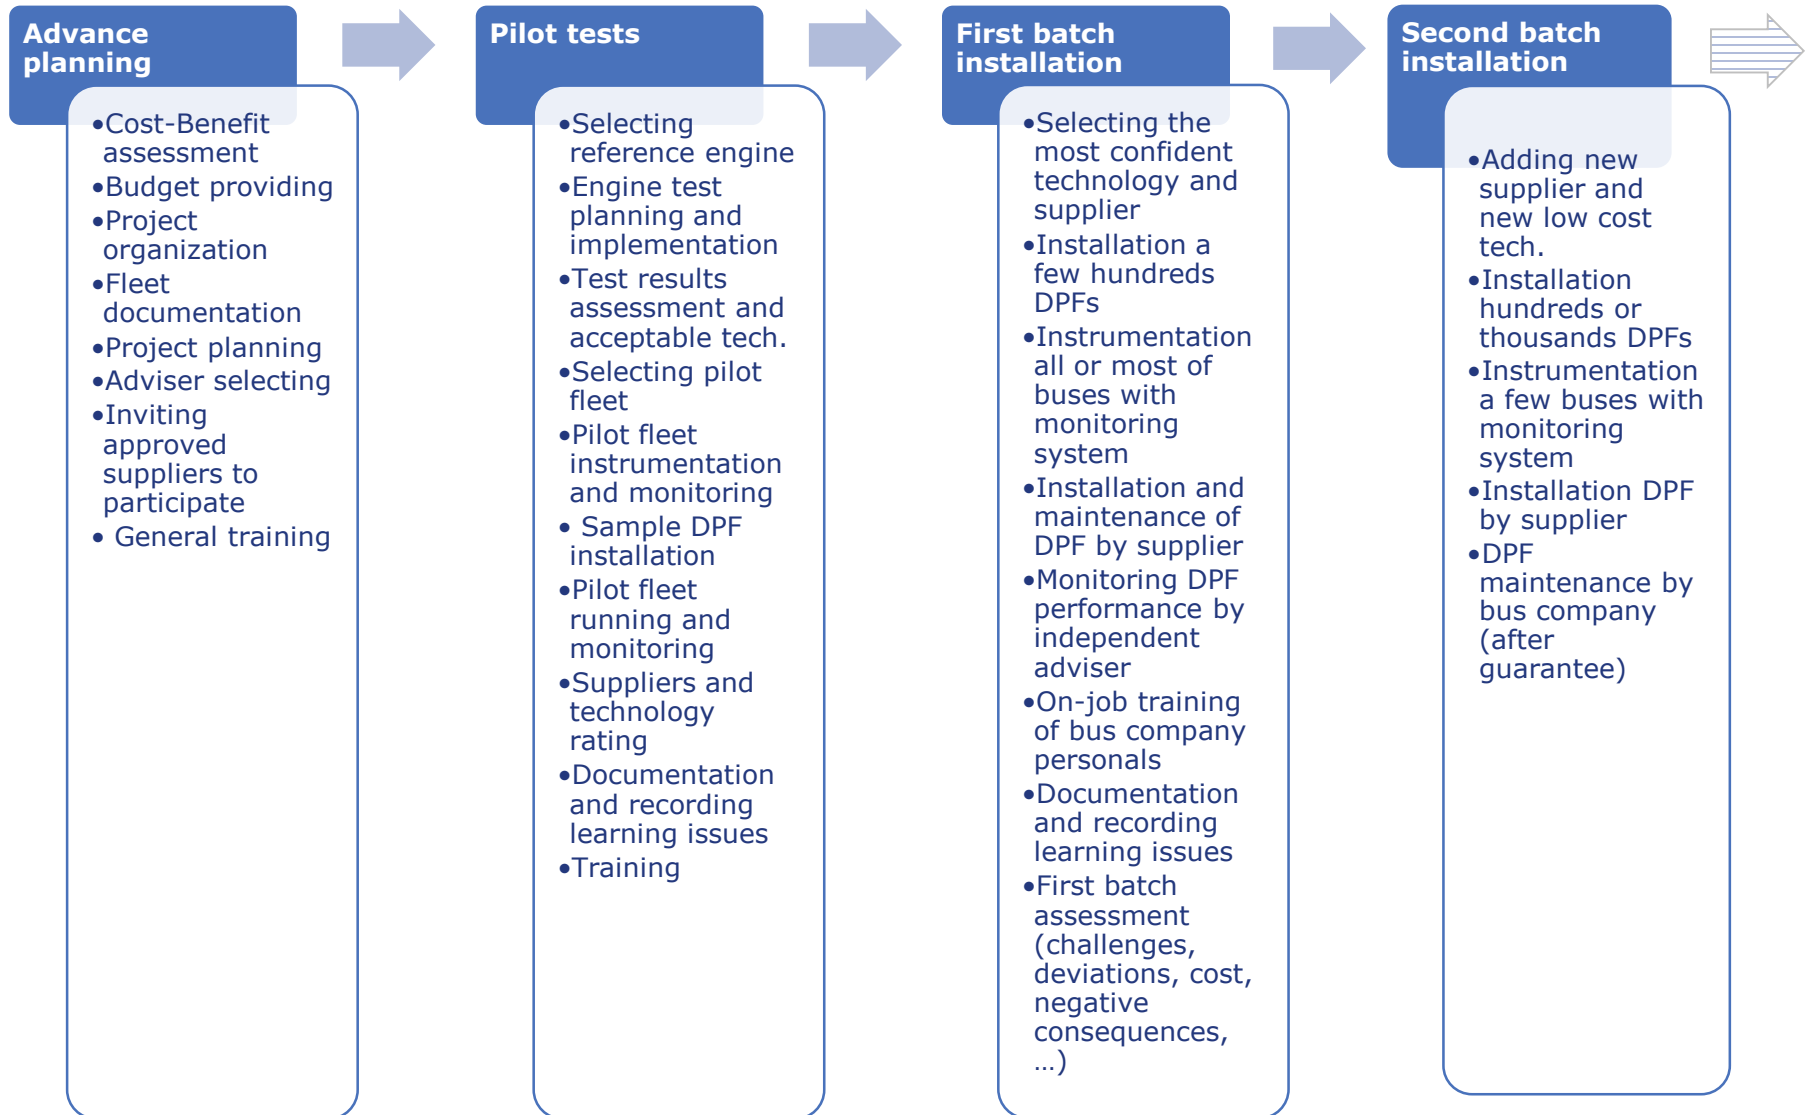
Advance planning

•Cost-Benefit assessment
•Budget providing
•Project organization
•Fleet documentation
•Project planning
•Adviser selecting
•Inviting approved suppliers to participate
• General training

Pilot tests

•Selecting reference engine
•Engine test planning and implementation
•Test results assessment and acceptable tech.
•Selecting pilot fleet
•Pilot fleet instrumentation and monitoring
• Sample DPF installation
•Pilot fleet running and monitoring
•Suppliers and technology rating
•Documentation and recording learning issues
•Training

First batch installation

•Selecting the most confident technology and supplier
•Installation a few hundreds DPFs
•Instrumentation all or most of buses with monitoring system
•Installation and maintenance of DPF by supplier
•Monitoring DPF performance by independent adviser
•On-job training of bus company personals
•Documentation and recording learning issues
•First batch assessment (challenges, deviations, cost, negative consequences, …)

Second batch installation

•Adding new supplier and new low cost tech.
•Installation hundreds or thousands DPFs
•Instrumentation a few buses with monitoring system
•Installation DPF by supplier
•DPF maintenance by bus company (after guarantee)